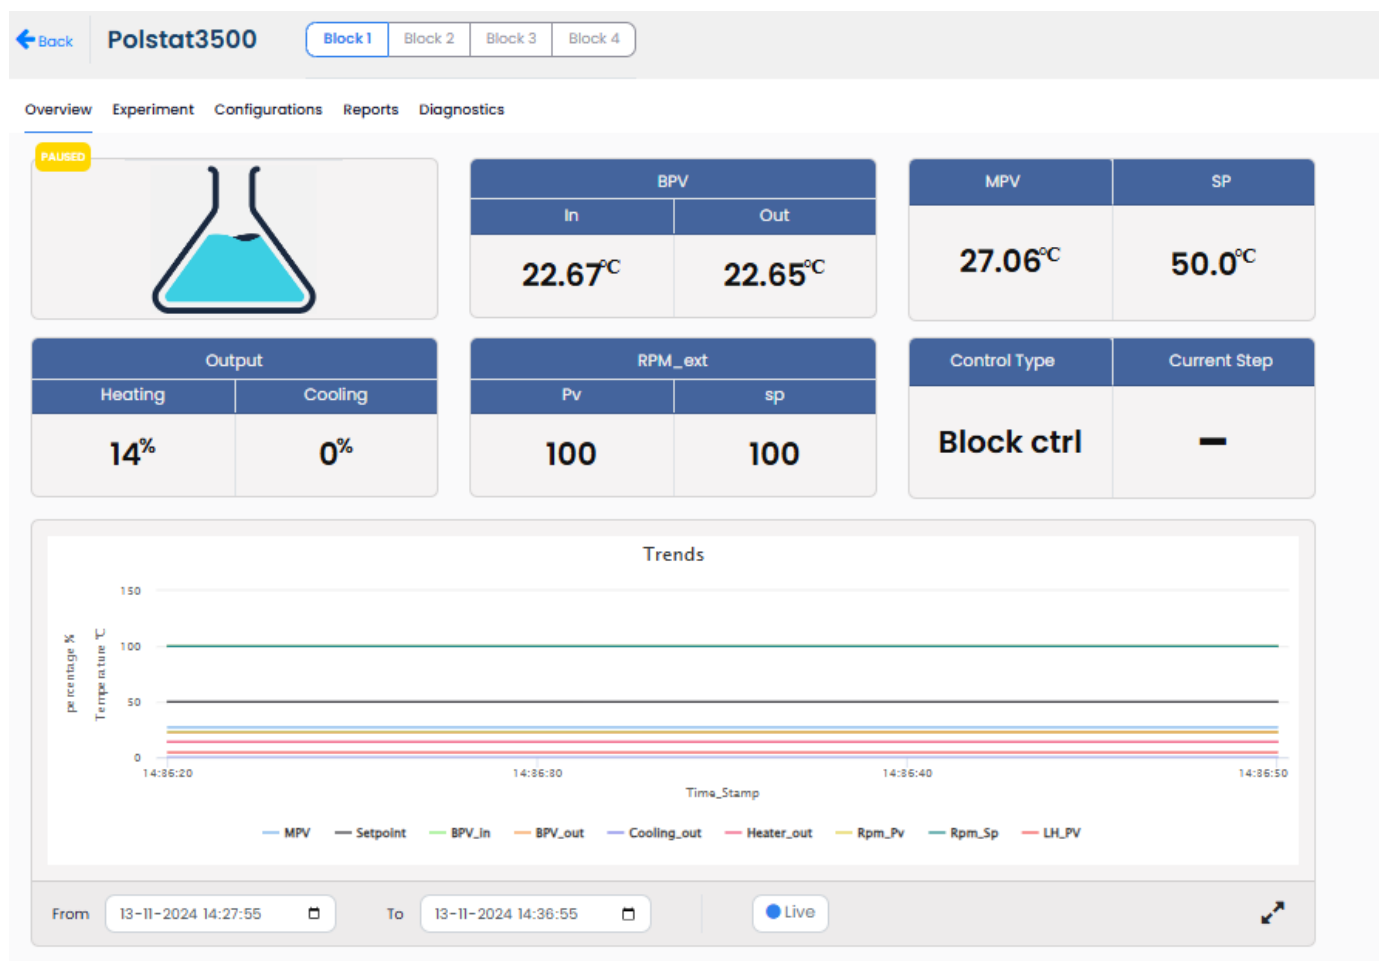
Back Polstat3500 Block 1 Block 2 Block 3 Block 4

Overview Experiment Configurations Reports Diagnostics

PAUSED

| BPV | |
|---|---|
| In | Out |
| 22.67℃ | 22.65℃ |

| MPV | SP |
|---|---|
| 27.06℃ | 50.0℃ |

| Output | |
|---|---|
| Heating | Cooling |
| 14% | 0% |

| RPM_ext | |
|---|---|
| Pv | sp |
| 100 | 100 |

| Control Type | Current Step |
|---|---|
| Block ctrl | – |

Trends

150
100
50
0

percentage %
Temperature ℃

14:36:20 14:36:30 14:36:40 14:36:50

Time_Stamp

MPV Setpoint BPV_In BPV_out Cooling_out Heater_out Rpm_Pv Rpm_Sp LH_PV

From 13-11-2024 14:27:55 To 13-11-2024 14:36:55 Live